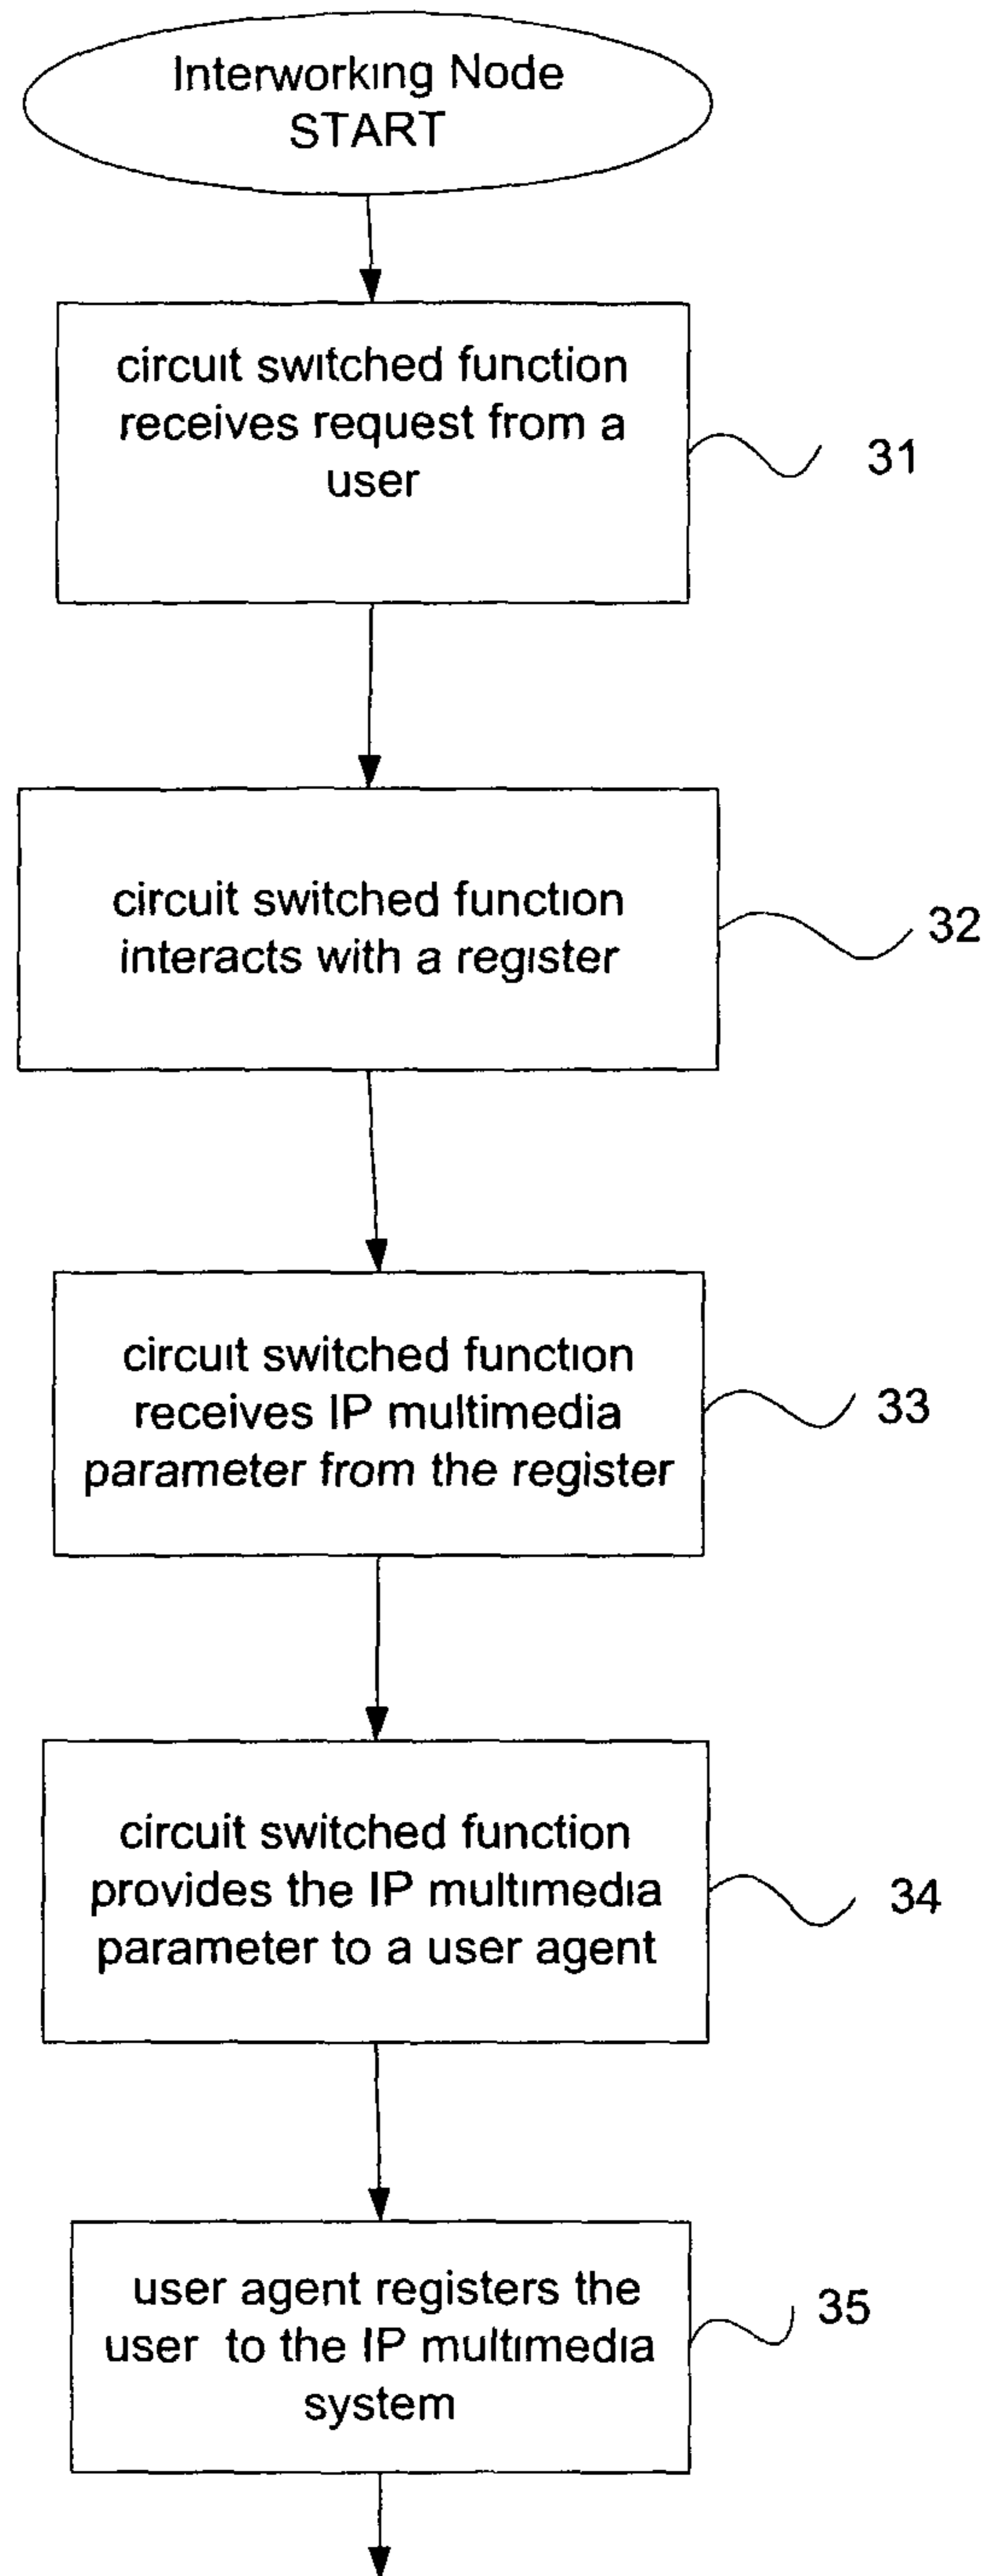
Interworking Node
START

circuit switched function receives request from a user

31

circuit switched function interacts with a register

32

circuit switched function receives IP multimedia parameter from the register

33

circuit switched function provides the IP multimedia parameter to a user agent

34

user agent registers the user to the IP multimedia system

35